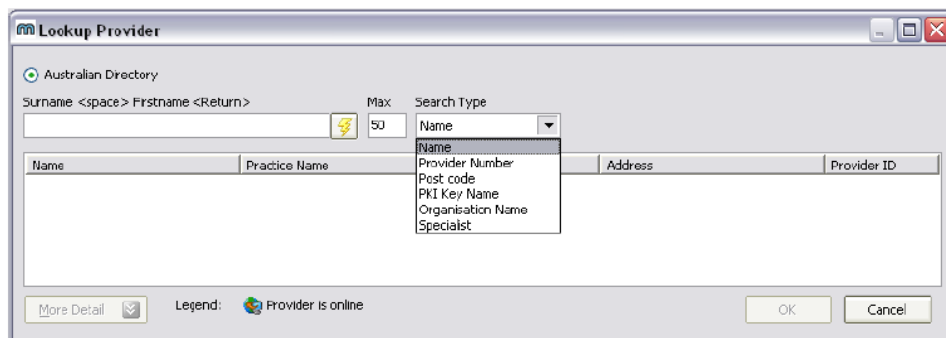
Lookup Provider

Australian Directory

Surname <space> Firstname <Return>

Max

50

Search Type

Name

Name
Provider Number
Post code
PKI Key Name
Organisation Name
Specialist

| Name | Practice Name | | Address | Provider ID |
|---|---|---|---|---|

More Detail

Legend:

Provider is online

OK

Cancel